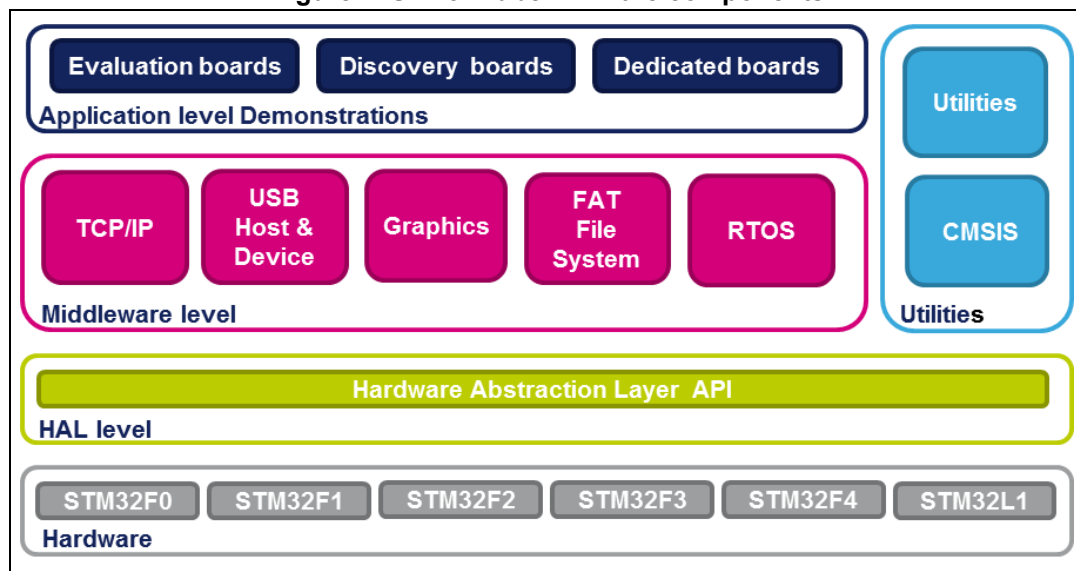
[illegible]

Evaluation boards
Discovery boards
Dedicated boards
Application level Demonstrations

TCP/IP
USB Host & Device
Graphics
FAT File System
RTOS
Middleware level

Utilities
CMSIS
Utilities

Hardware Abstraction Layer API
HAL level

STM32F0
STM32F1
STM32F2
STM32F3
STM32F4
STM32L1
Hardware